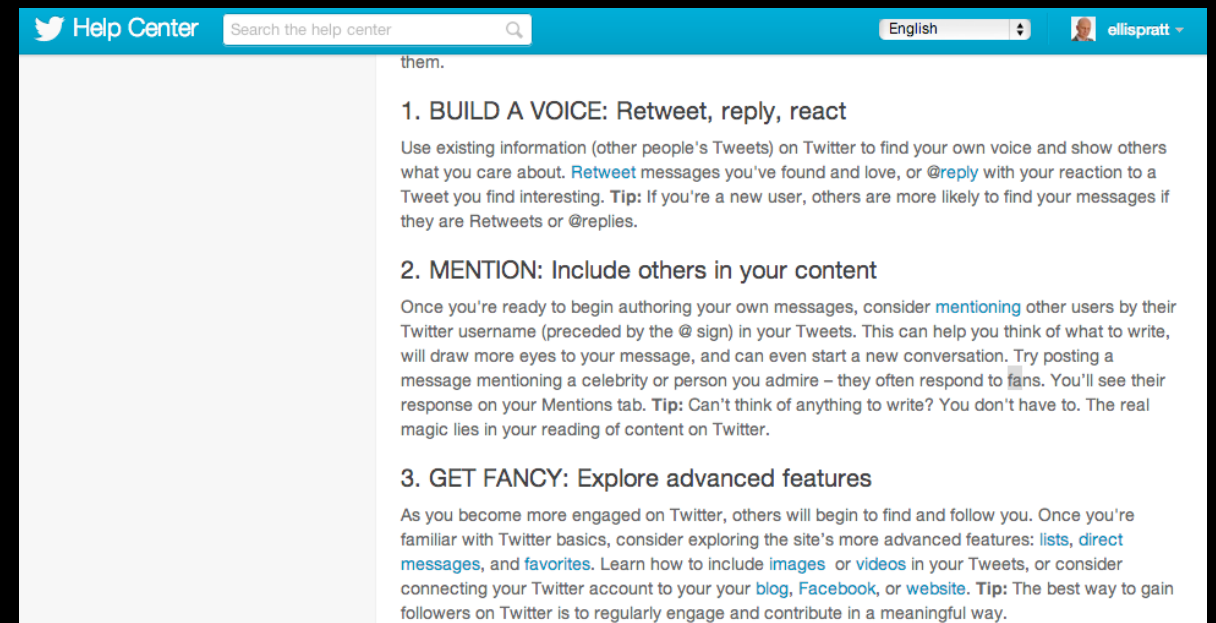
Help Center

Search the help center

English

ellispratt

them.

1. BUILD A VOICE: Retweet, reply, react

Use existing information (other people's Tweets) on Twitter to find your own voice and show others what you care about. Retweet messages you've found and love, or @reply with your reaction to a Tweet you find interesting. **Tip:** If you're a new user, others are more likely to find your messages if they are Retweets or @replies.

2. MENTION: Include others in your content

Once you're ready to begin authoring your own messages, consider mentioning other users by their Twitter username (preceded by the @ sign) in your Tweets. This can help you think of what to write, will draw more eyes to your message, and can even start a new conversation. Try posting a message mentioning a celebrity or person you admire – they often respond to fans. You'll see their response on your Mentions tab. **Tip:** Can't think of anything to write? You don't have to. The real magic lies in your reading of content on Twitter.

3. GET FANCY: Explore advanced features

As you become more engaged on Twitter, others will begin to find and follow you. Once you're familiar with Twitter basics, consider exploring the site's more advanced features: lists, direct messages, and favorites. Learn how to include images or videos in your Tweets, or consider connecting your Twitter account to your your blog, Facebook, or website. **Tip:** The best way to gain followers on Twitter is to regularly engage and contribute in a meaningful way.